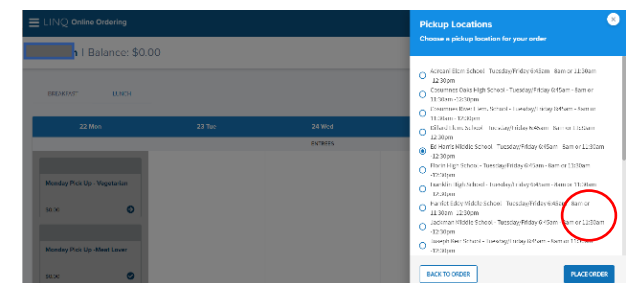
LINQ Online Ordering

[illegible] | Balance: $0.00

BREAKFAST LUNCH

22 Mon 23 Tue 24 Wed

ENTREES

Monday Pick Up - Vegetarian

$0.00

Monday Pick Up - Meat Lover

$0.00

Pickup Locations

Choose a pickup location for your order

Aclearr Elem School - Tuesday/Friday 6:45am - 8am or 11:30am - 12:30pm

Columbus Oaks High School - Tuesday/Friday 6:45am - 8am or 11:30am - 12:30pm

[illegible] Elem School - Tuesday/Friday 6:45am - 8am or 11:30am - 12:30pm

Elfwell Elem School - Tuesday/Friday 6:45am - 8am or 11:30am - 12:30pm

Ed Harris Middle School - Tuesday/Friday 6:45am - 8am or 11:30am - 12:30pm

Elliott High School - Tuesday/Friday 6:45am - 8am or 11:30am - 12:30pm

Franklin High School - Tuesday/Friday 6:45am - 8am or 11:30am - 12:30pm

Harriet Eddy Middle School - Tuesday/Friday 6:45am - 8am or 11:30am - 12:30pm

Jackman Middle School - Tuesday/Friday 6:45am - 8am or 11:30am - 12:30pm

Joseph Kerr School - Tuesday/Friday 6:45am - 8am or 11:30am - 12:30pm

BACK TO ORDER

PLACE ORDER